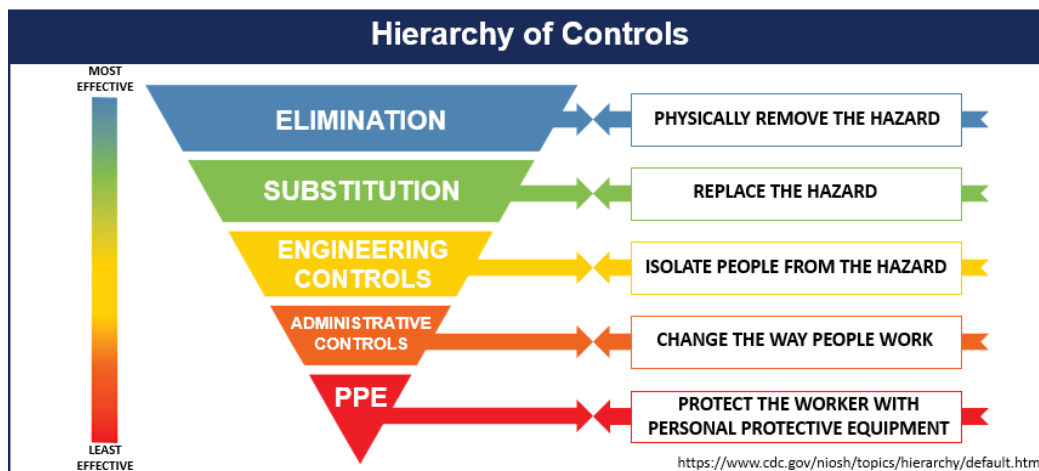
Hierarchy of Controls

MOST EFFECTIVE

LEAST EFFECTIVE

ELIMINATION

PHYSICALLY REMOVE THE HAZARD

SUBSTITUTION

REPLACE THE HAZARD

ENGINEERING CONTROLS

ISOLATE PEOPLE FROM THE HAZARD

ADMINISTRATIVE CONTROLS

CHANGE THE WAY PEOPLE WORK

PPE

PROTECT THE WORKER WITH PERSONAL PROTECTIVE EQUIPMENT

https://www.cdc.gov/niosh/topics/hierarchy/default.htm